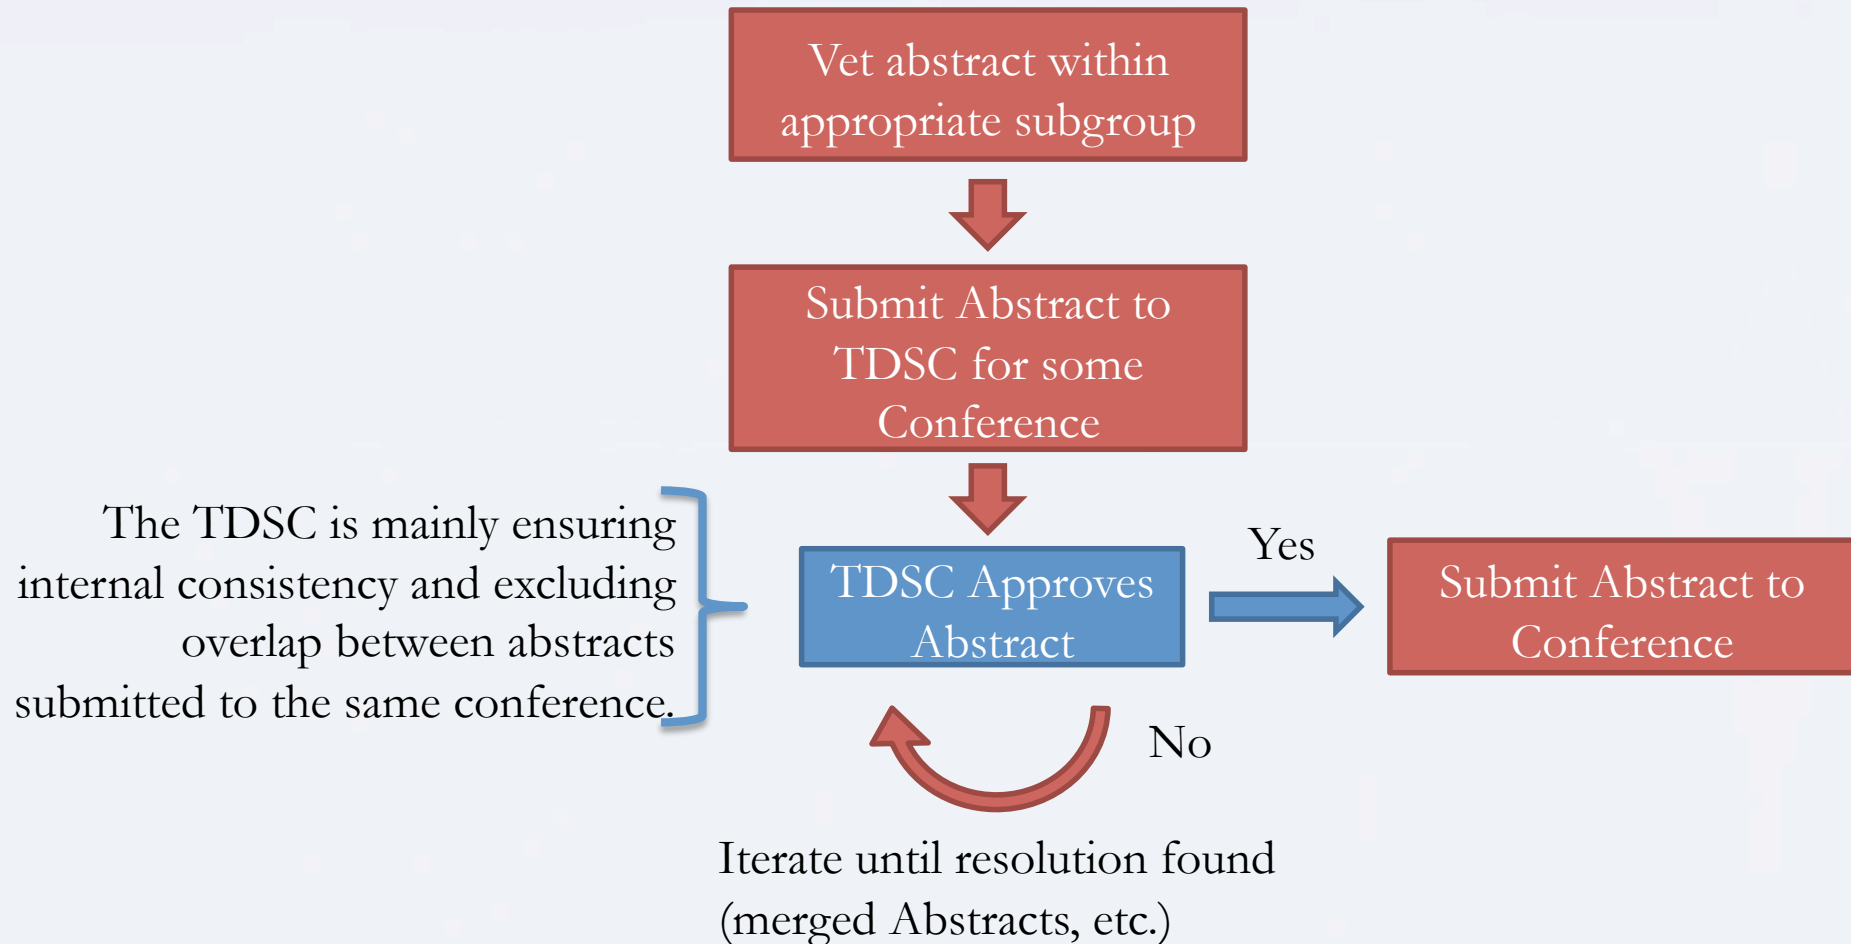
Vet abstract within appropriate subgroup

Submit Abstract to TDSC for some Conference

The TDSC is mainly ensuring internal consistency and excluding overlap between abstracts submitted to the same conference.

TDSC Approves Abstract

Yes

Submit Abstract to Conference

No

Iterate until resolution found (merged Abstracts, etc.)